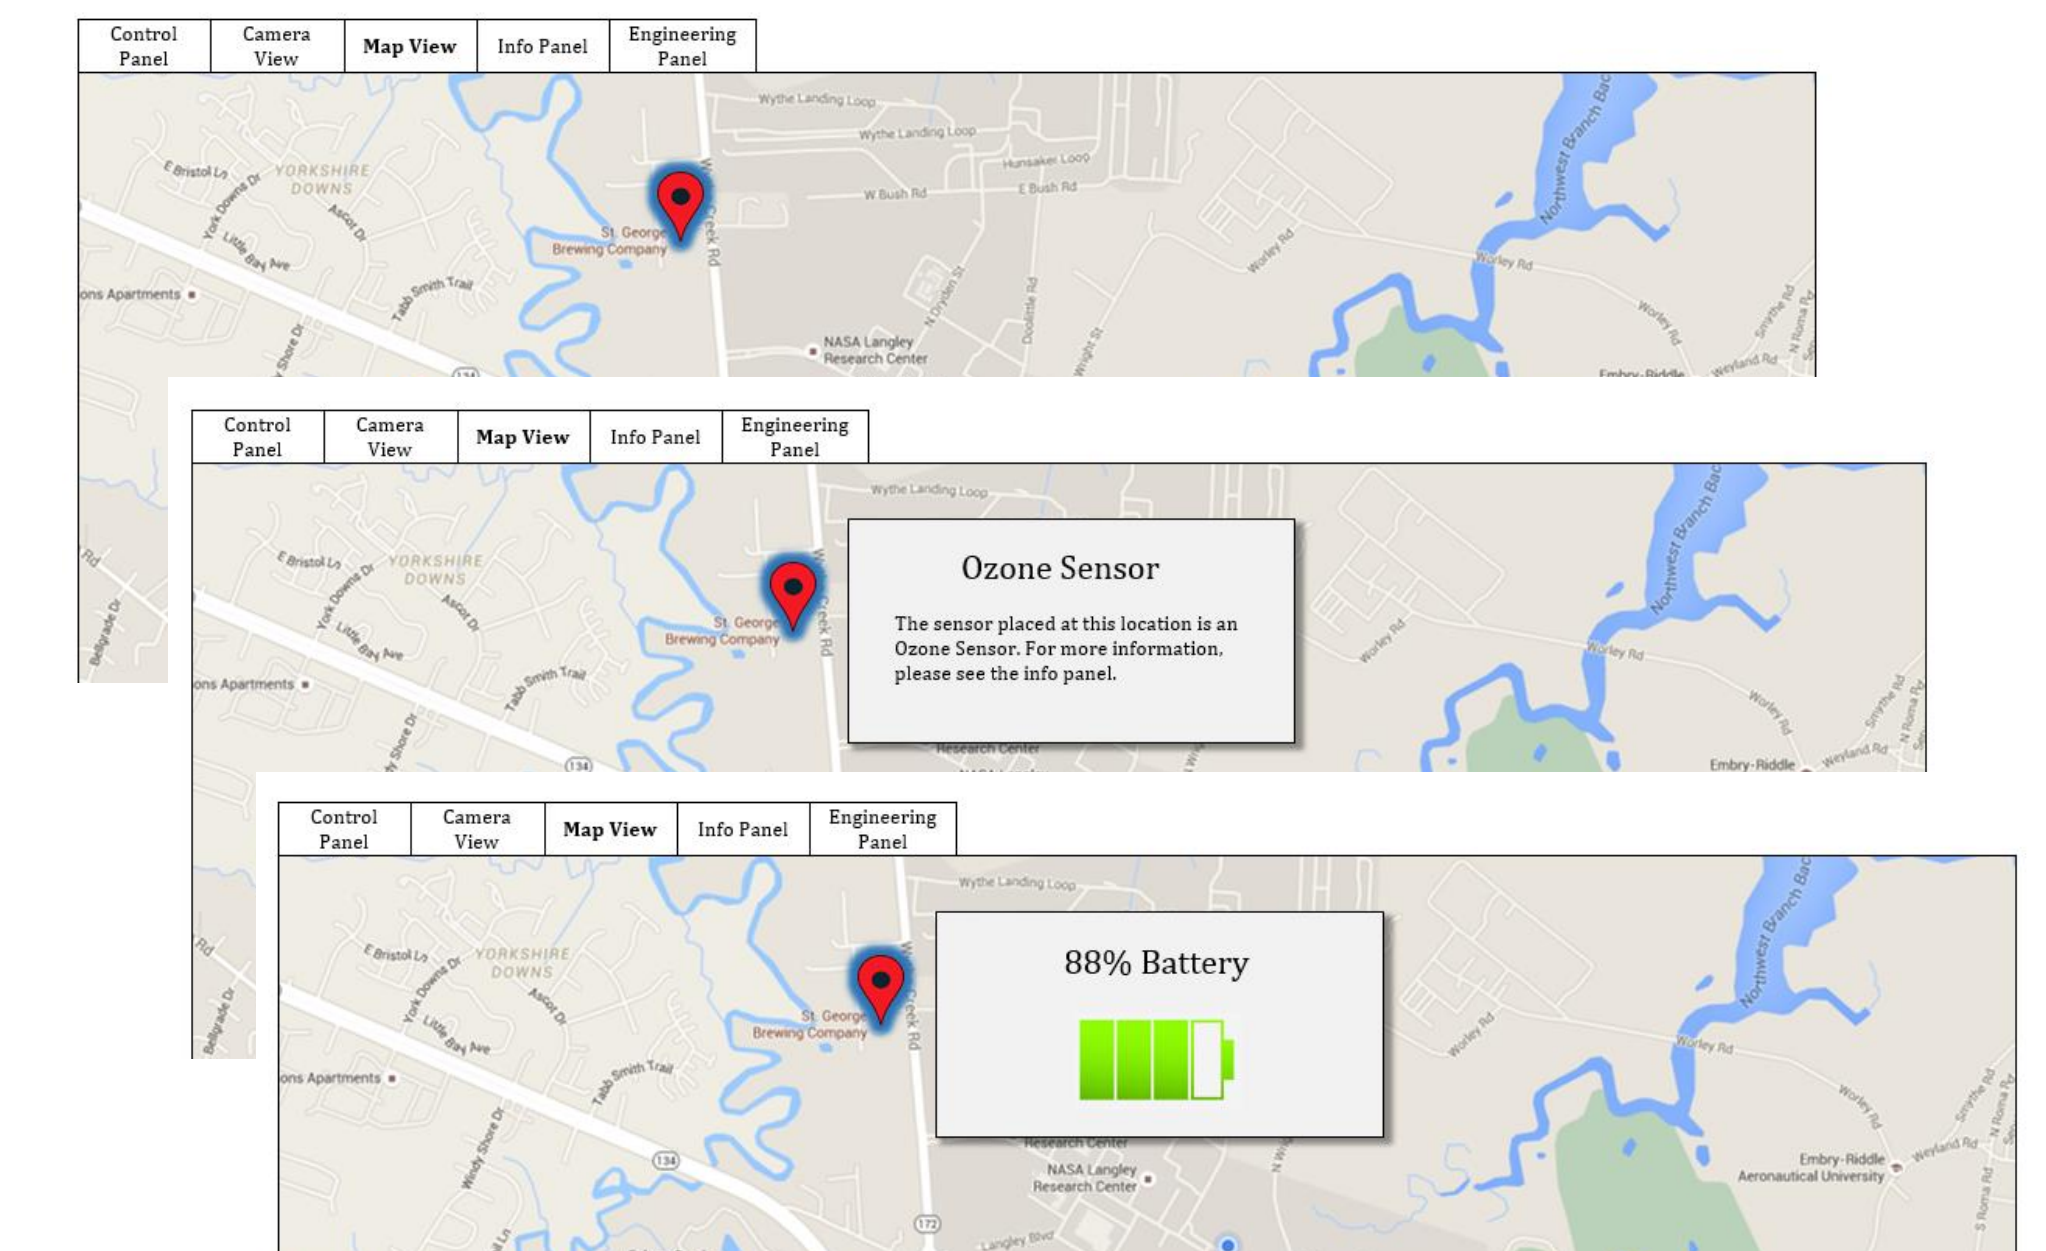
| Control Panel | Camera View | Map View | Info Panel | Engineering Panel |
|---|---|---|---|---|

Wythe Landing Loop
Wythe Landing Loop
Hunsaker Loop
W Bush Rd
E Bush Rd
E Bristol Ln
YORKSHIRE DOWNS
York Downs Dr
Ascot Dr
Little Bay Ave
St. George Brewing Company
Creek Rd
ons Apartments
Tabb Smith Trail
Shore Dr
N Dryden St
Doolittle Rd
Wright St
NASA Langley Research Center
Worley Rd
Worley Rd
Worley Rd
Northwest Branch Bac
Smythe Rd
N Roma Rd
Weyland Rd
Embry-Riddle
134
Rd
Bellgrade Dr

| Control Panel | Camera View | Map View | Info Panel | Engineering Panel |
|---|---|---|---|---|

Ozone Sensor

The sensor placed at this location is an Ozone Sensor. For more information, please see the info panel.

Wythe Landing Loop
E Bristol Ln
YORKSHIRE DOWNS
St. George Brewing Company
ons Apartments
Research Center
Worley Rd
Embry-Riddle

| Control Panel | Camera View | Map View | Info Panel | Engineering Panel |
|---|---|---|---|---|

88% Battery

Wythe Landing Loop
E Bristol Ln
YORKSHIRE DOWNS
St. George Brewing Company
ons Apartments
Tabb Smith Trail
Windy Shore Dr
134
Research Center
NASA Langley Research Center
172
Langley Blvd
Worley Rd
Embry-Riddle Aeronautical University
Weyland Rd
S Roma Rd